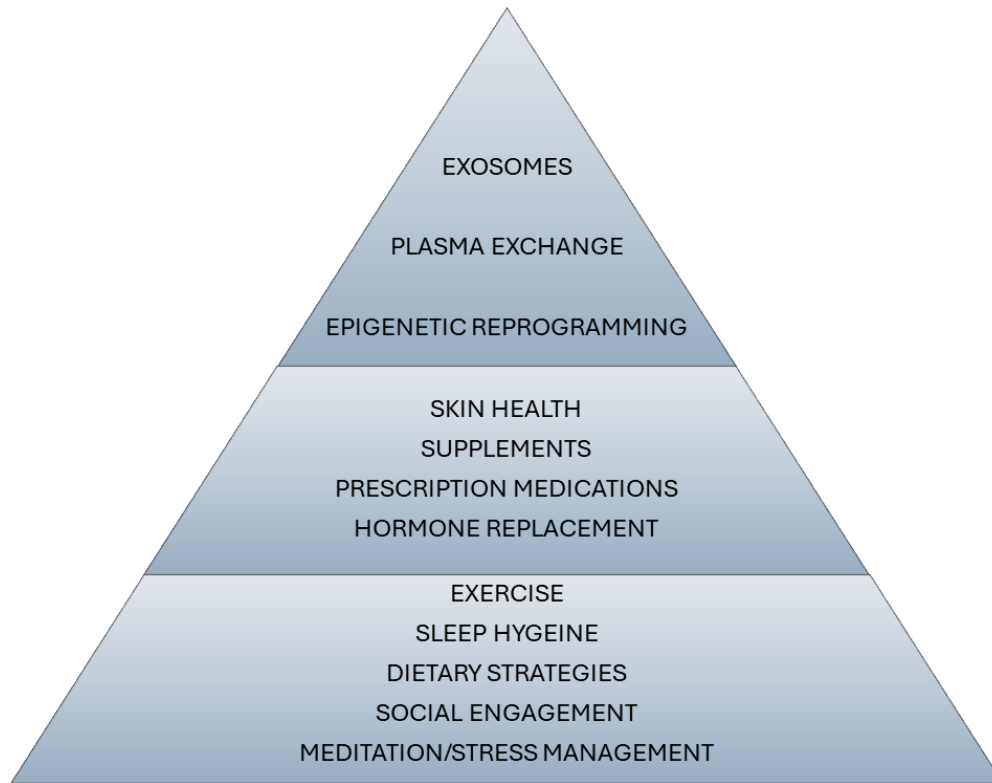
EXOSOMES

PLASMA EXCHANGE

EPIGENETIC REPROGRAMMING

SKIN HEALTH
SUPPLEMENTS
PRESCRIPTION MEDICATIONS
HORMONE REPLACEMENT

EXERCISE
SLEEP HYGEINE
DIETARY STRATEGIES
SOCIAL ENGAGEMENT
MEDITATION/STRESS MANAGEMENT